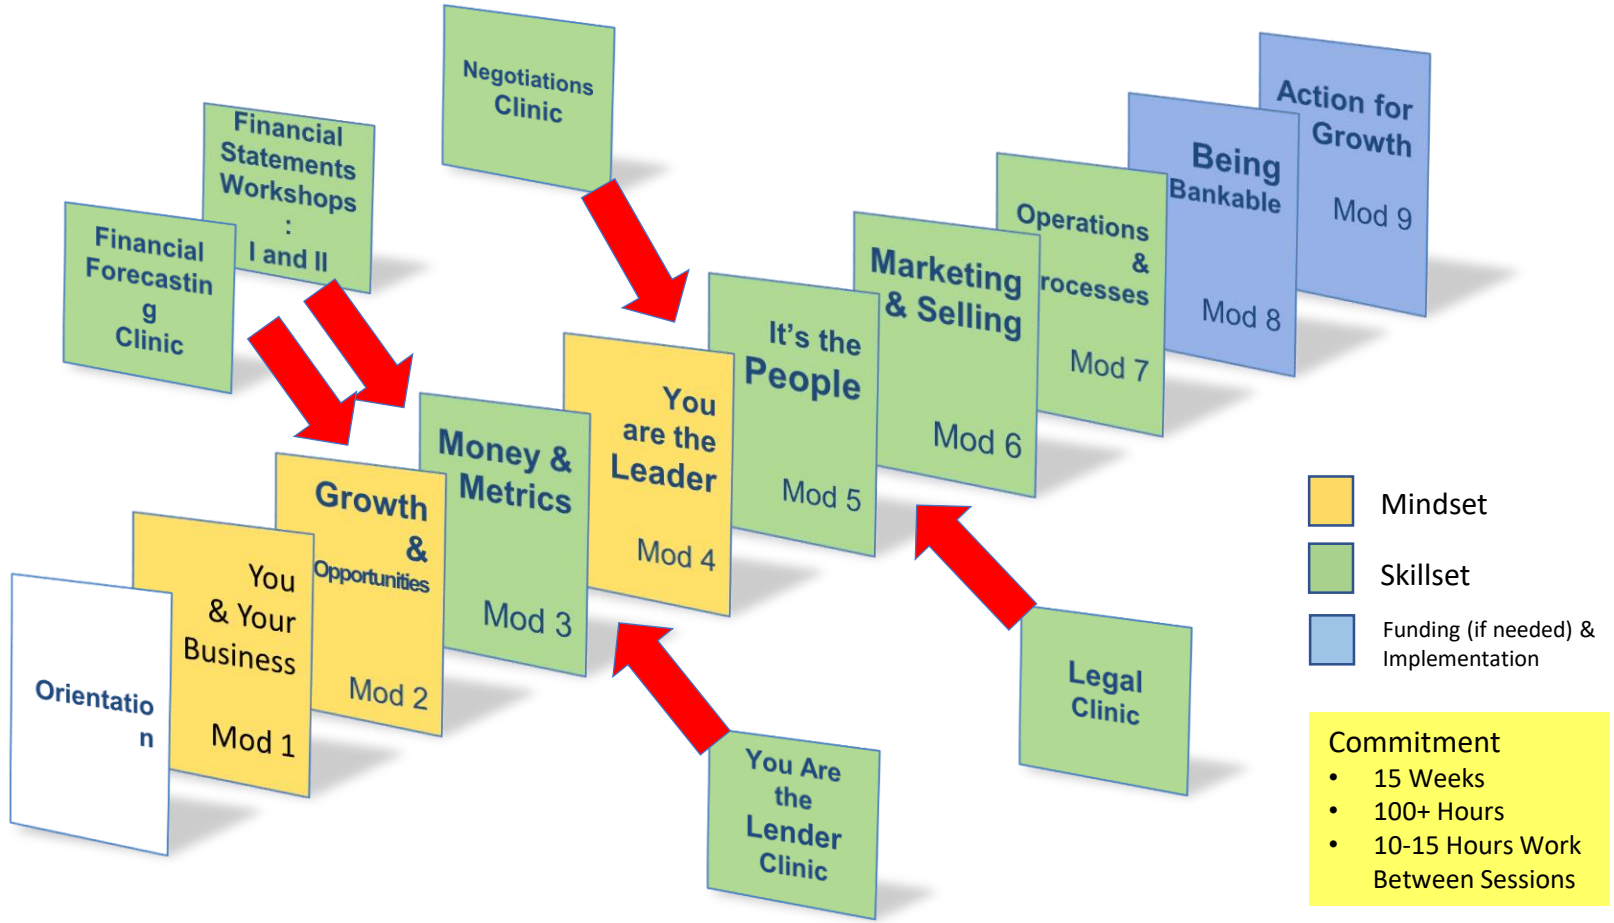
Negotiations Clinic

Financial Statements Workshops : I and II

Financial Forecastin g Clinic

Action for Growth

Mod 9

Being Bankable

Mod 8

Operations & rocesses

Mod 7

Marketing & Selling

Mod 6

It's the People

Mod 5

You are the Leader

Mod 4

Money & Metrics

Mod 3

Growth & Opportunities

Mod 2

You & Your Business

Mod 1

Orientatio n

Legal Clinic

You Are the Lender Clinic

Mindset

Skillset

Funding (if needed) & Implementation

Commitment
• 15 Weeks
• 100+ Hours
• 10-15 Hours Work Between Sessions